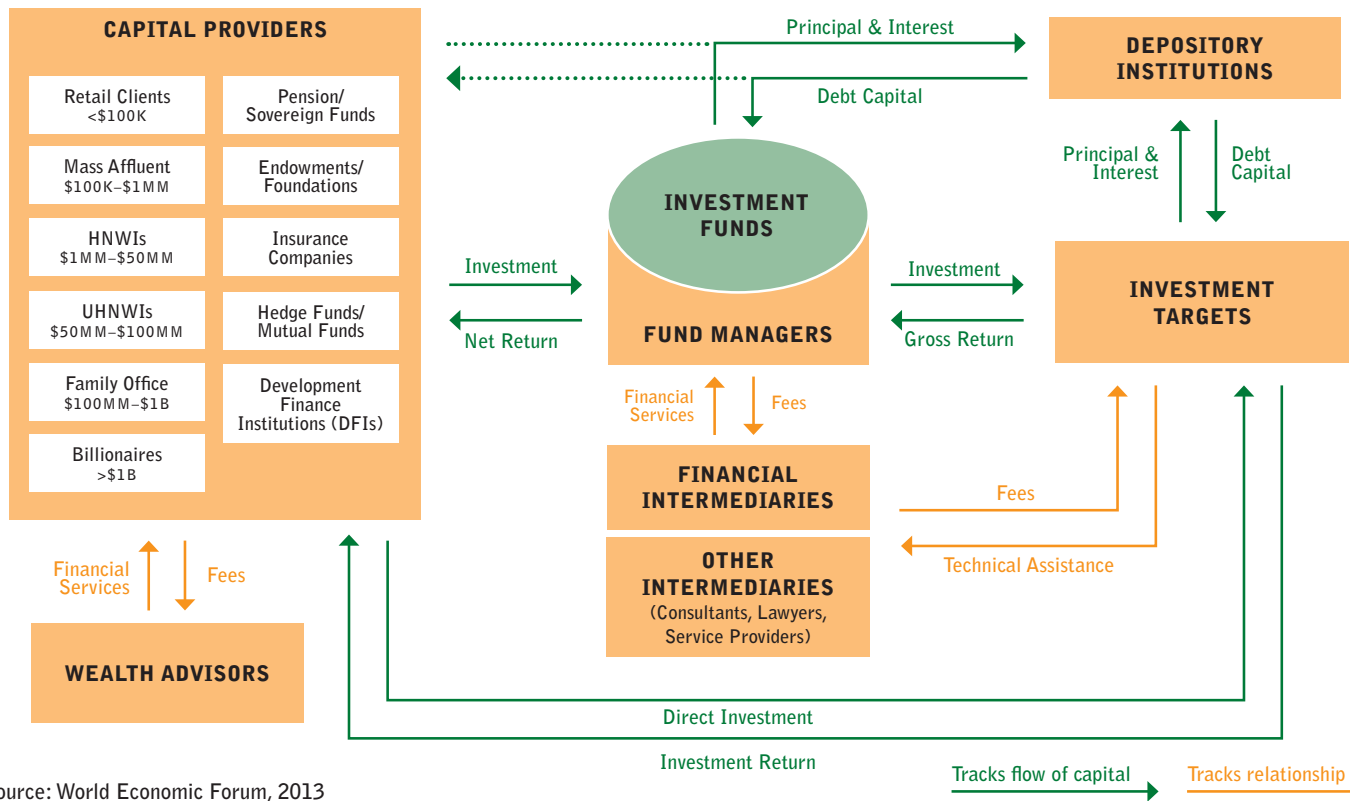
CAPITAL PROVIDERS

Retail Clients
<$100K

Pension/
Sovereign Funds

Mass Affluent
$100K–$1MM

Endowments/
Foundations

HNWIs
$1MM–$50MM

Insurance
Companies

UHNWIs
$50MM–$100MM

Hedge Funds/
Mutual Funds

Family Office
$100MM–$1B

Development
Finance
Institutions (DFIs)

Billionaires
>$1B

Principal & Interest

DEPOSITORY
INSTITUTIONS

Debt Capital

Principal &
Interest

Debt
Capital

INVESTMENT
FUNDS

Investment

Net Return

FUND MANAGERS

Investment

Gross Return

INVESTMENT
TARGETS

Financial
Services

Fees

FINANCIAL
INTERMEDIARIES

Fees

OTHER
INTERMEDIARIES
(Consultants, Lawyers,
Service Providers)

Technical Assistance

Financial
Services

Fees

WEALTH ADVISORS

Direct Investment

Investment Return

ource: World Economic Forum, 2013

Tracks flow of capital

Tracks relationship